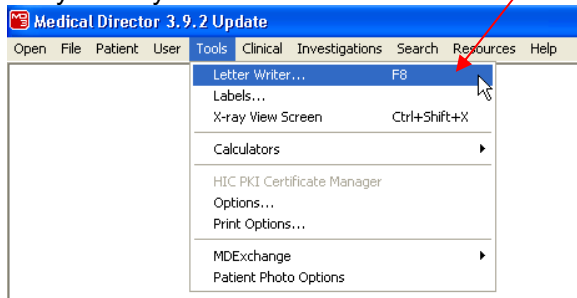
Medical Director 3.9.2 Update

Open File Patient User Tools Clinical Investigations Search Resources Help

Letter Writer... F8
Labels...
X-ray View Screen Ctrl+Shift+X
Calculators
HIC PKI Certificate Manager
Options...
Print Options...
MDExchange
Patient Photo Options